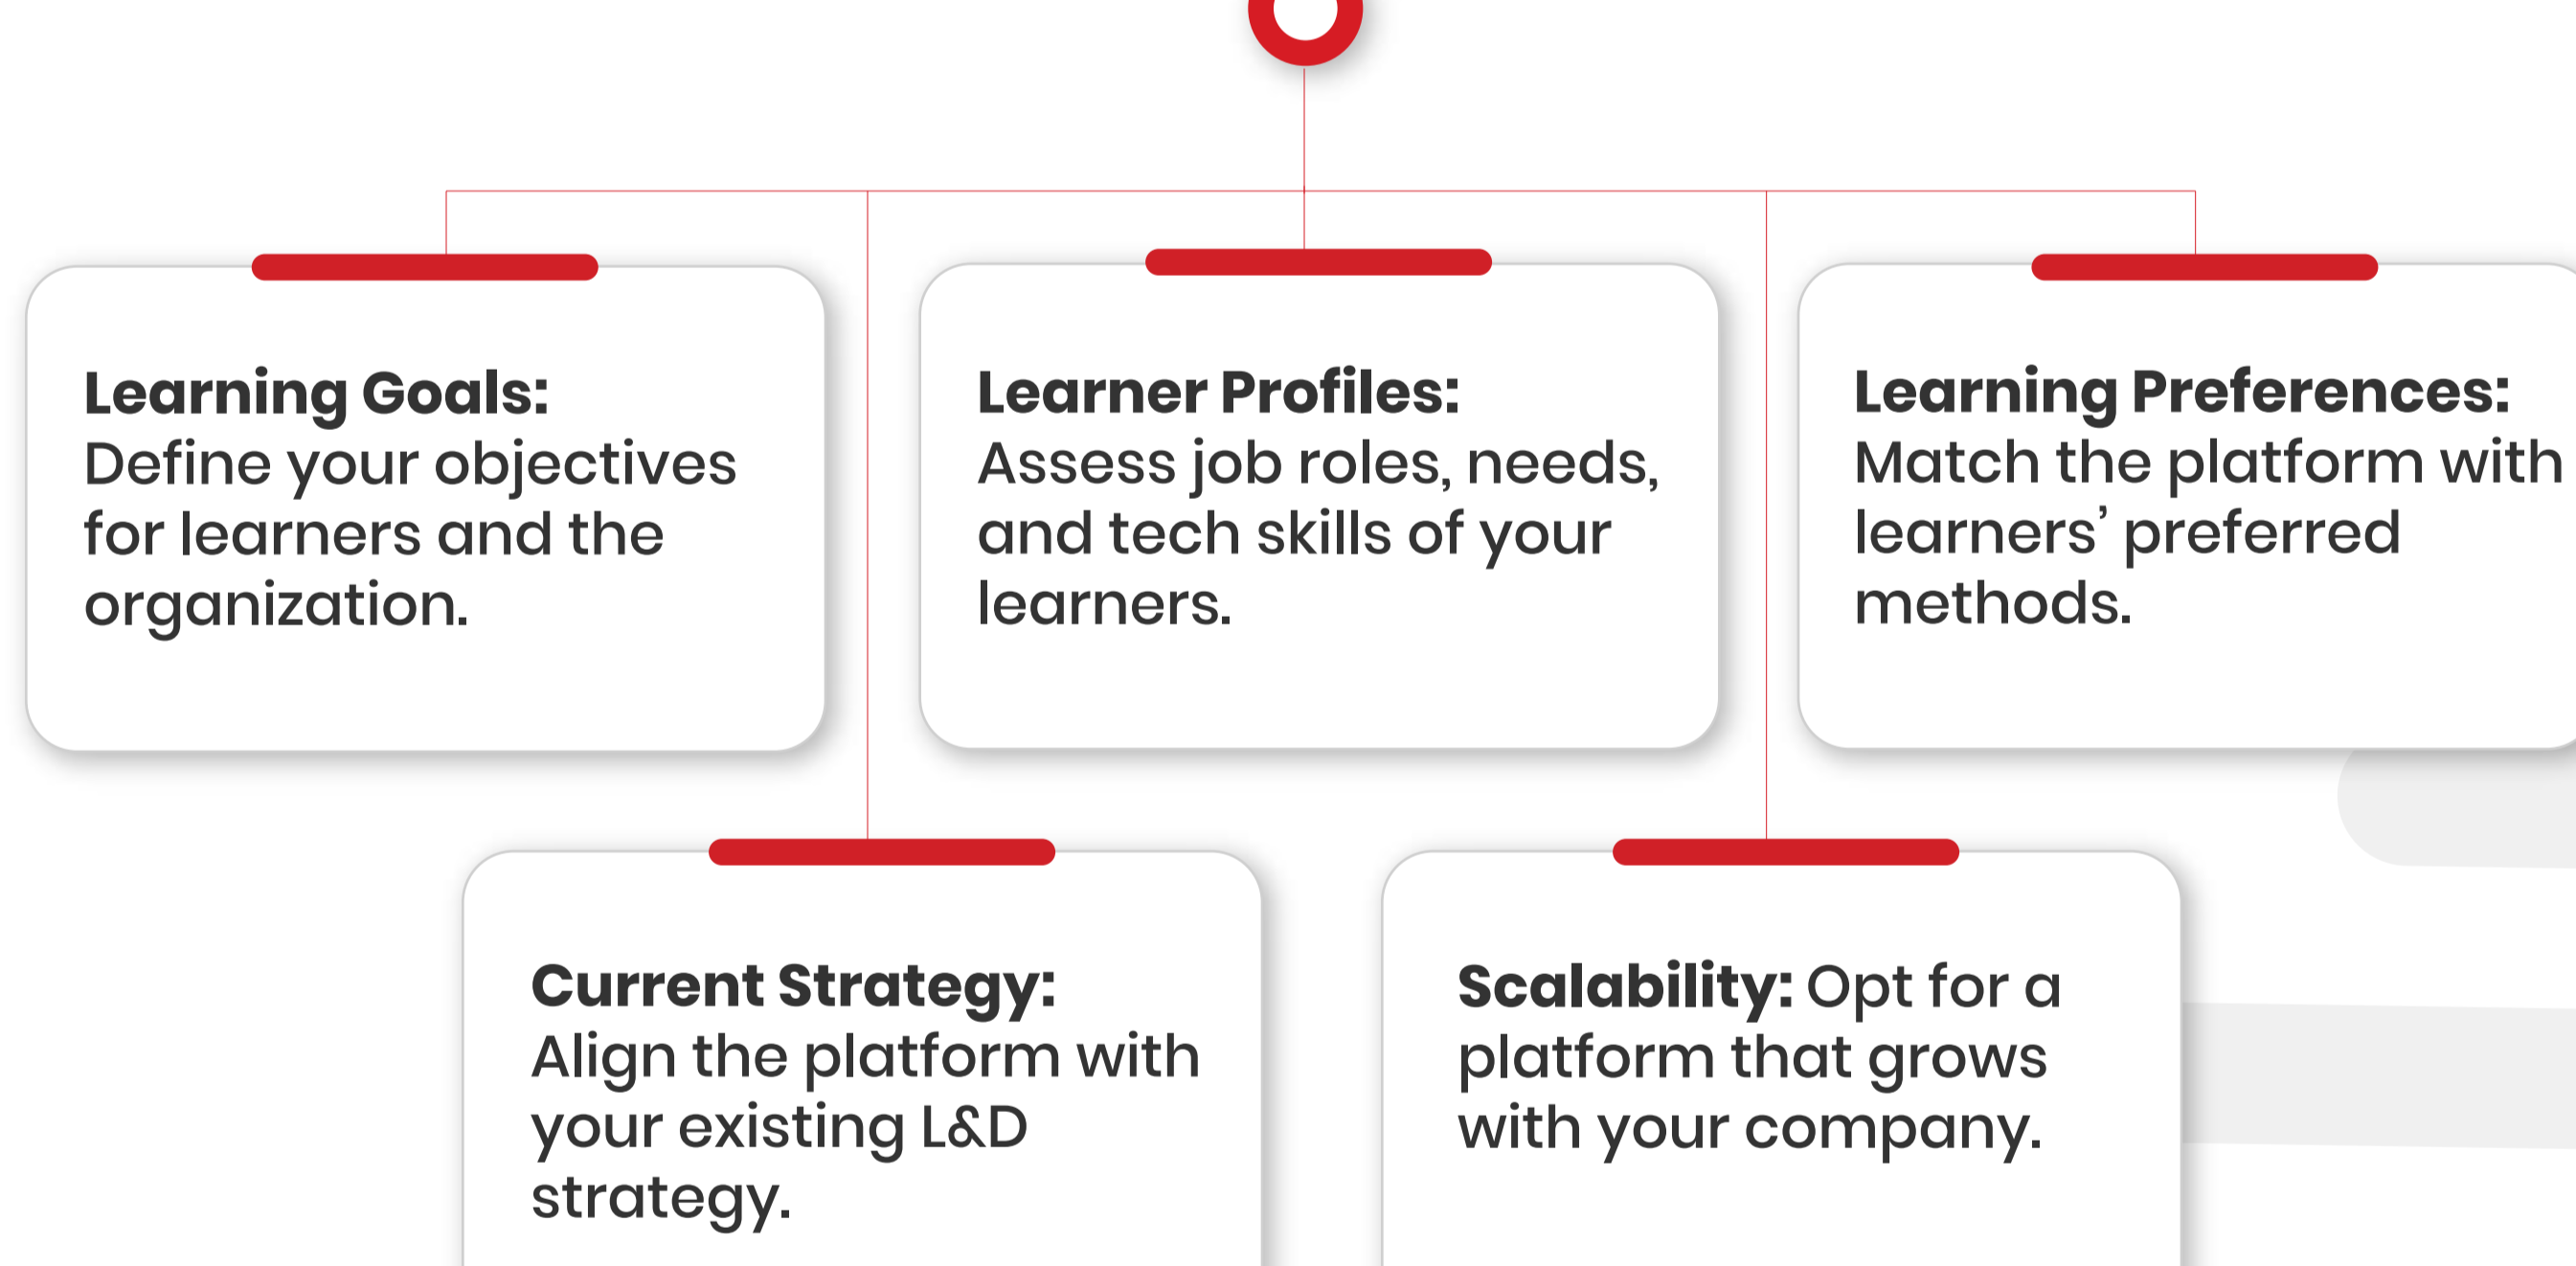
**Learning Goals:** Define your objectives for learners and the organization.

**Learner Profiles:** Assess job roles, needs, and tech skills of your learners.

**Learning Preferences:** Match the platform with learners' preferred methods.

**Current Strategy:** Align the platform with your existing L&D strategy.

**Scalability:** Opt for a platform that grows with your company.